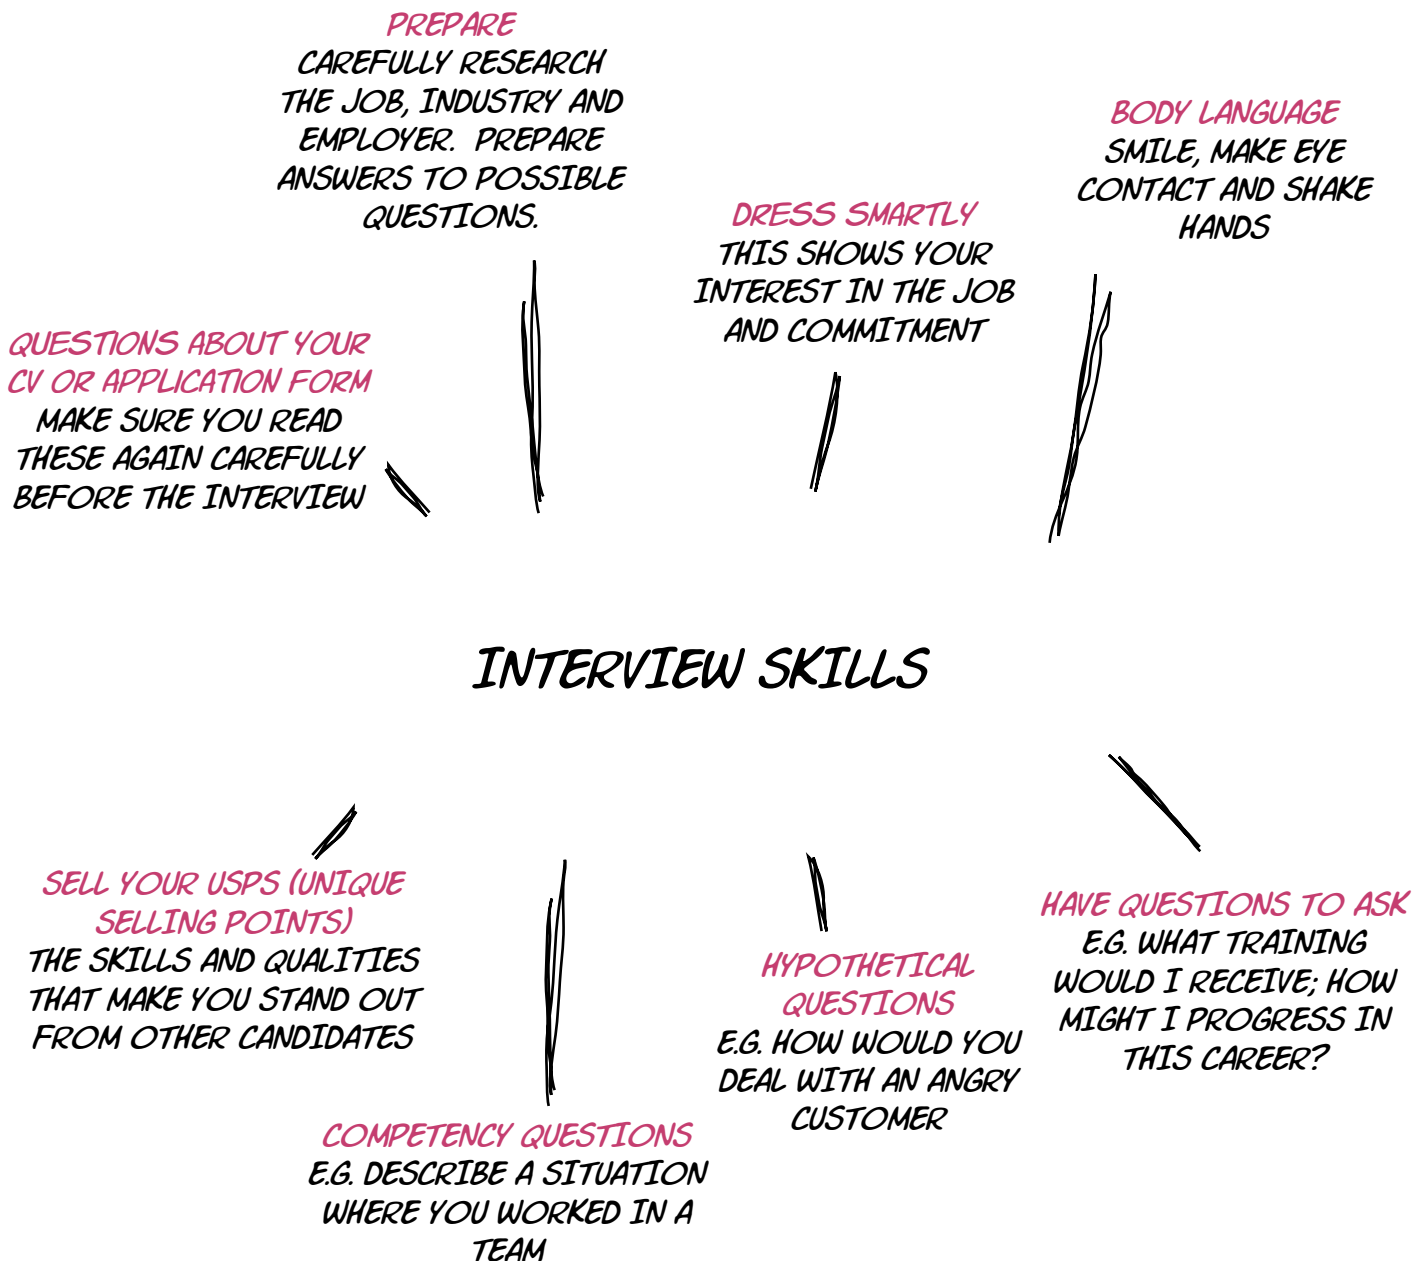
PREPARE
CAREFULLY RESEARCH THE JOB, INDUSTRY AND EMPLOYER. PREPARE ANSWERS TO POSSIBLE QUESTIONS.

BODY LANGUAGE
SMILE, MAKE EYE CONTACT AND SHAKE HANDS

DRESS SMARTLY
THIS SHOWS YOUR INTEREST IN THE JOB AND COMMITMENT

QUESTIONS ABOUT YOUR CV OR APPLICATION FORM
MAKE SURE YOU READ THESE AGAIN CAREFULLY BEFORE THE INTERVIEW

INTERVIEW SKILLS

SELL YOUR USPS (UNIQUE SELLING POINTS)
THE SKILLS AND QUALITIES THAT MAKE YOU STAND OUT FROM OTHER CANDIDATES

HAVE QUESTIONS TO ASK
E.G. WHAT TRAINING WOULD I RECEIVE; HOW MIGHT I PROGRESS IN THIS CAREER?

HYPOTHETICAL QUESTIONS
E.G. HOW WOULD YOU DEAL WITH AN ANGRY CUSTOMER

COMPETENCY QUESTIONS
E.G. DESCRIBE A SITUATION WHERE YOU WORKED IN A TEAM